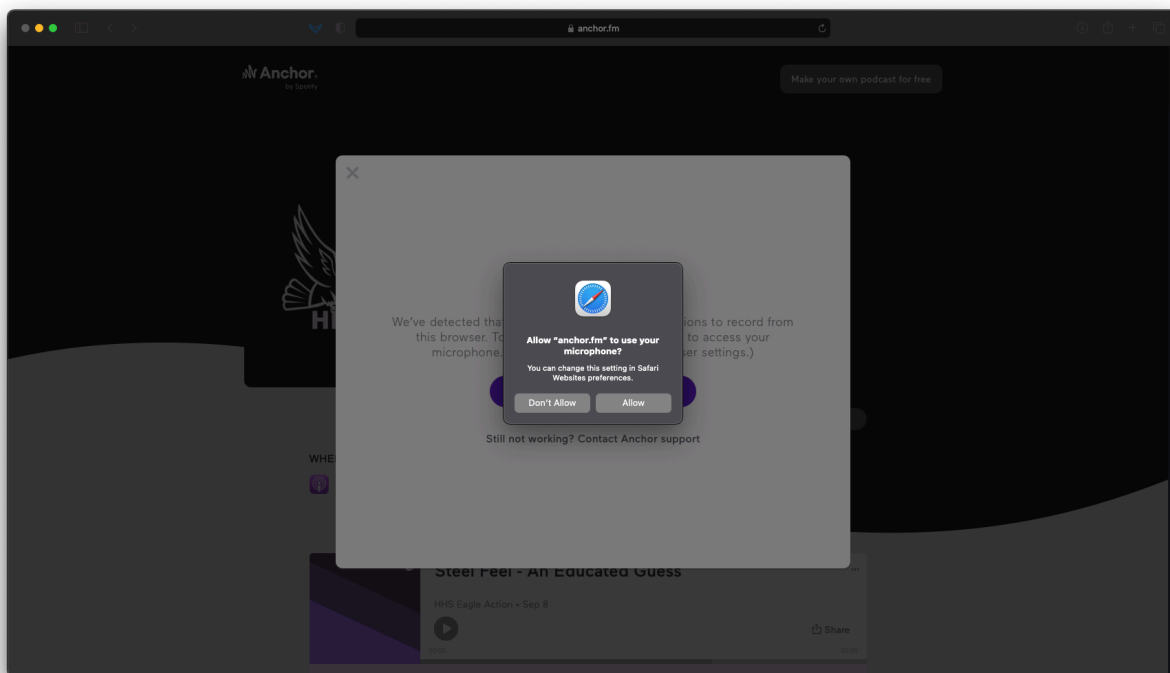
anchor.fm

Anchor
by Spotify

Make your own podcast for free

×

HH

We've detected tha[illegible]ions to record from this browser. To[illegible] to access your microphone.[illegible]ser settings.)

Allow "anchor.fm" to use your microphone?

You can change this setting in Safari Websites preferences.

Don't Allow

Allow

Still not working? Contact Anchor support

WHE

Steel Feel - An Educated Guess

HHS Eagle Action • Sep 8

Share